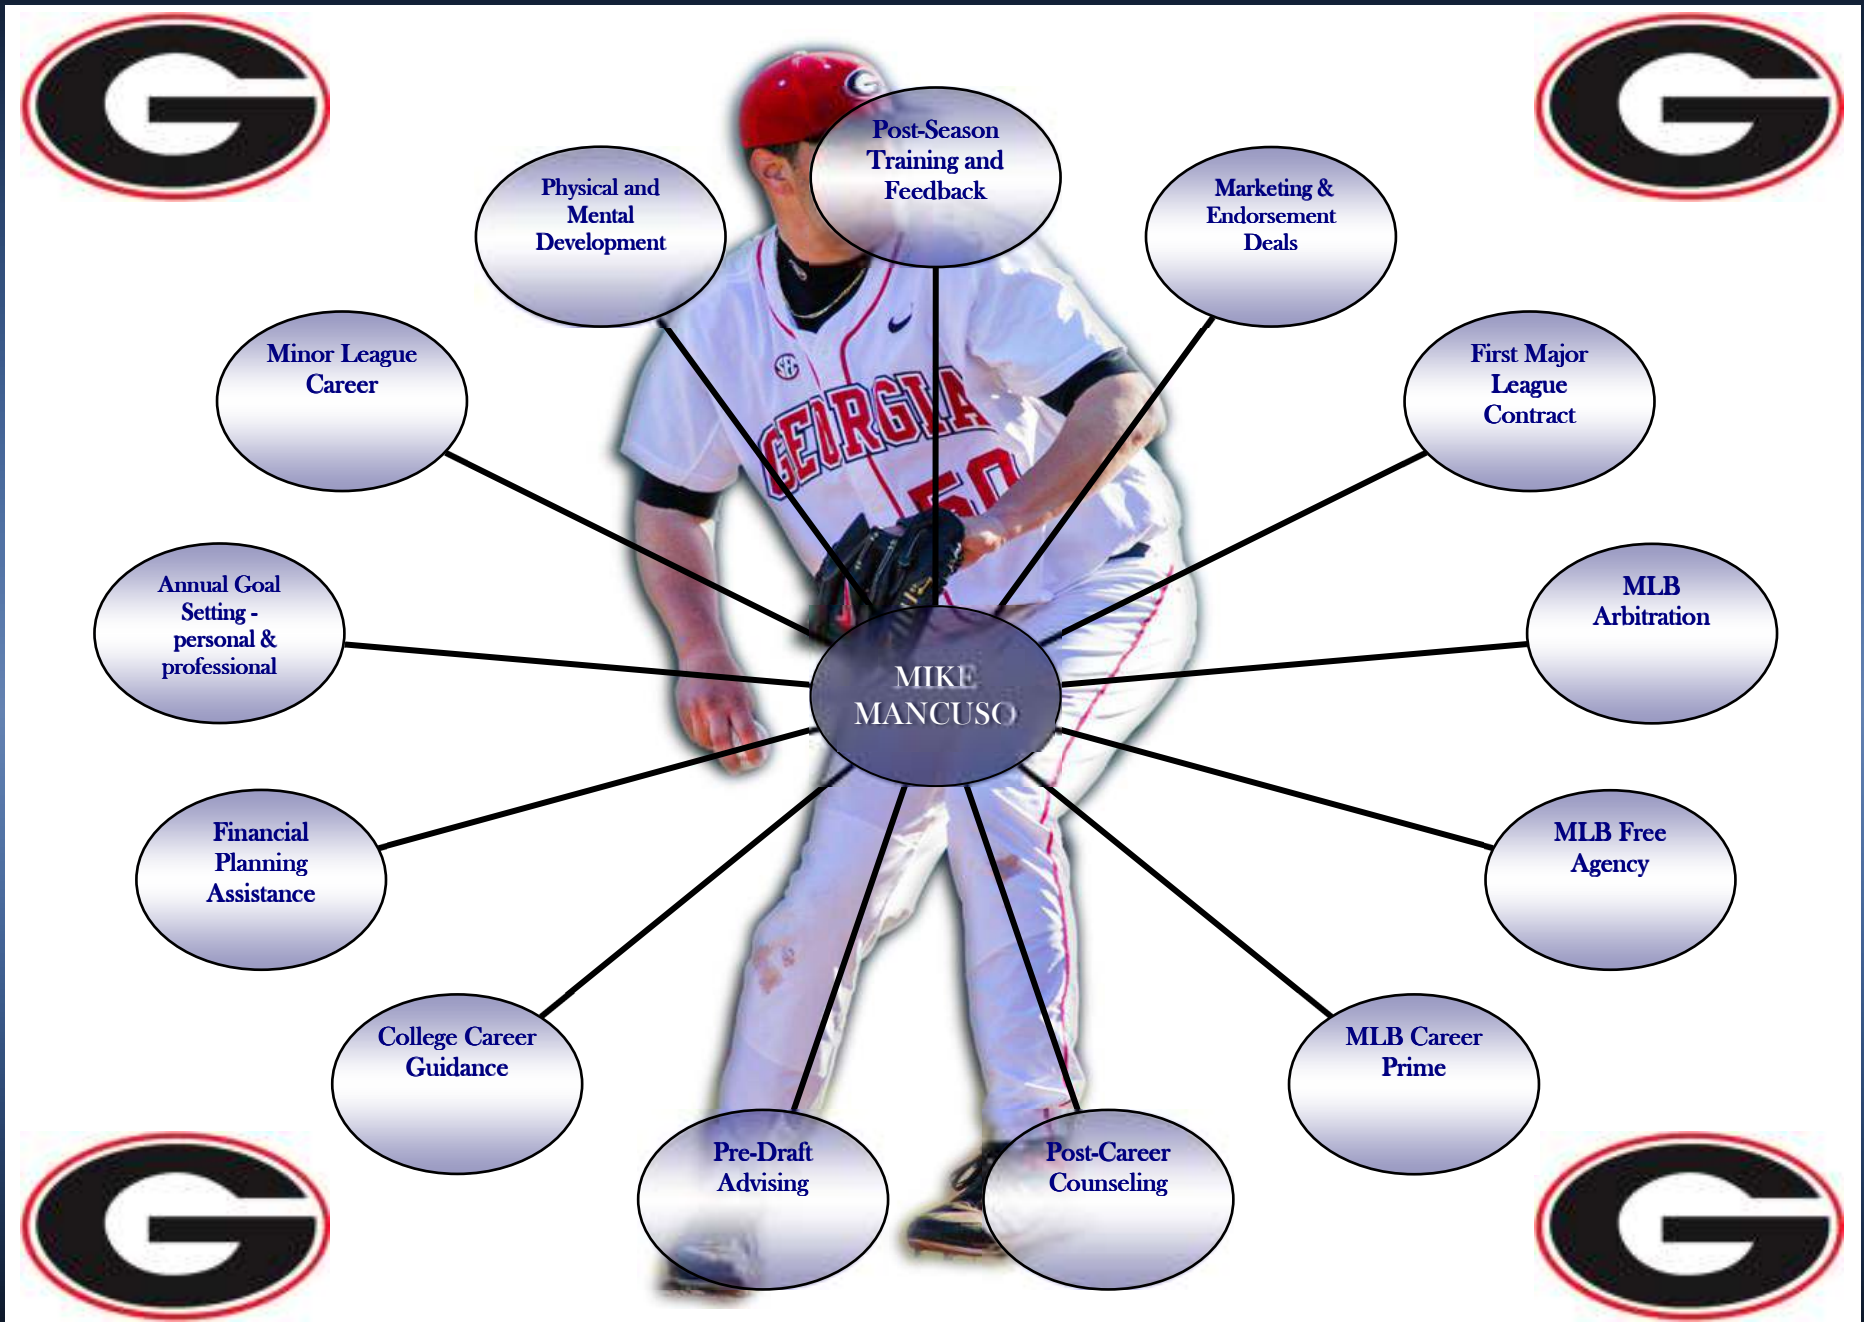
Post-Season Training and Feedback

Physical and Mental Development

Marketing & Endorsement Deals

Minor League Career

First Major League Contract

Annual Goal Setting - personal & professional

MIKE MANCUSO

MLB Arbitration

Financial Planning Assistance

MLB Free Agency

College Career Guidance

MLB Career Prime

Pre-Draft Advising

Post-Career Counseling

GEORGIA 50